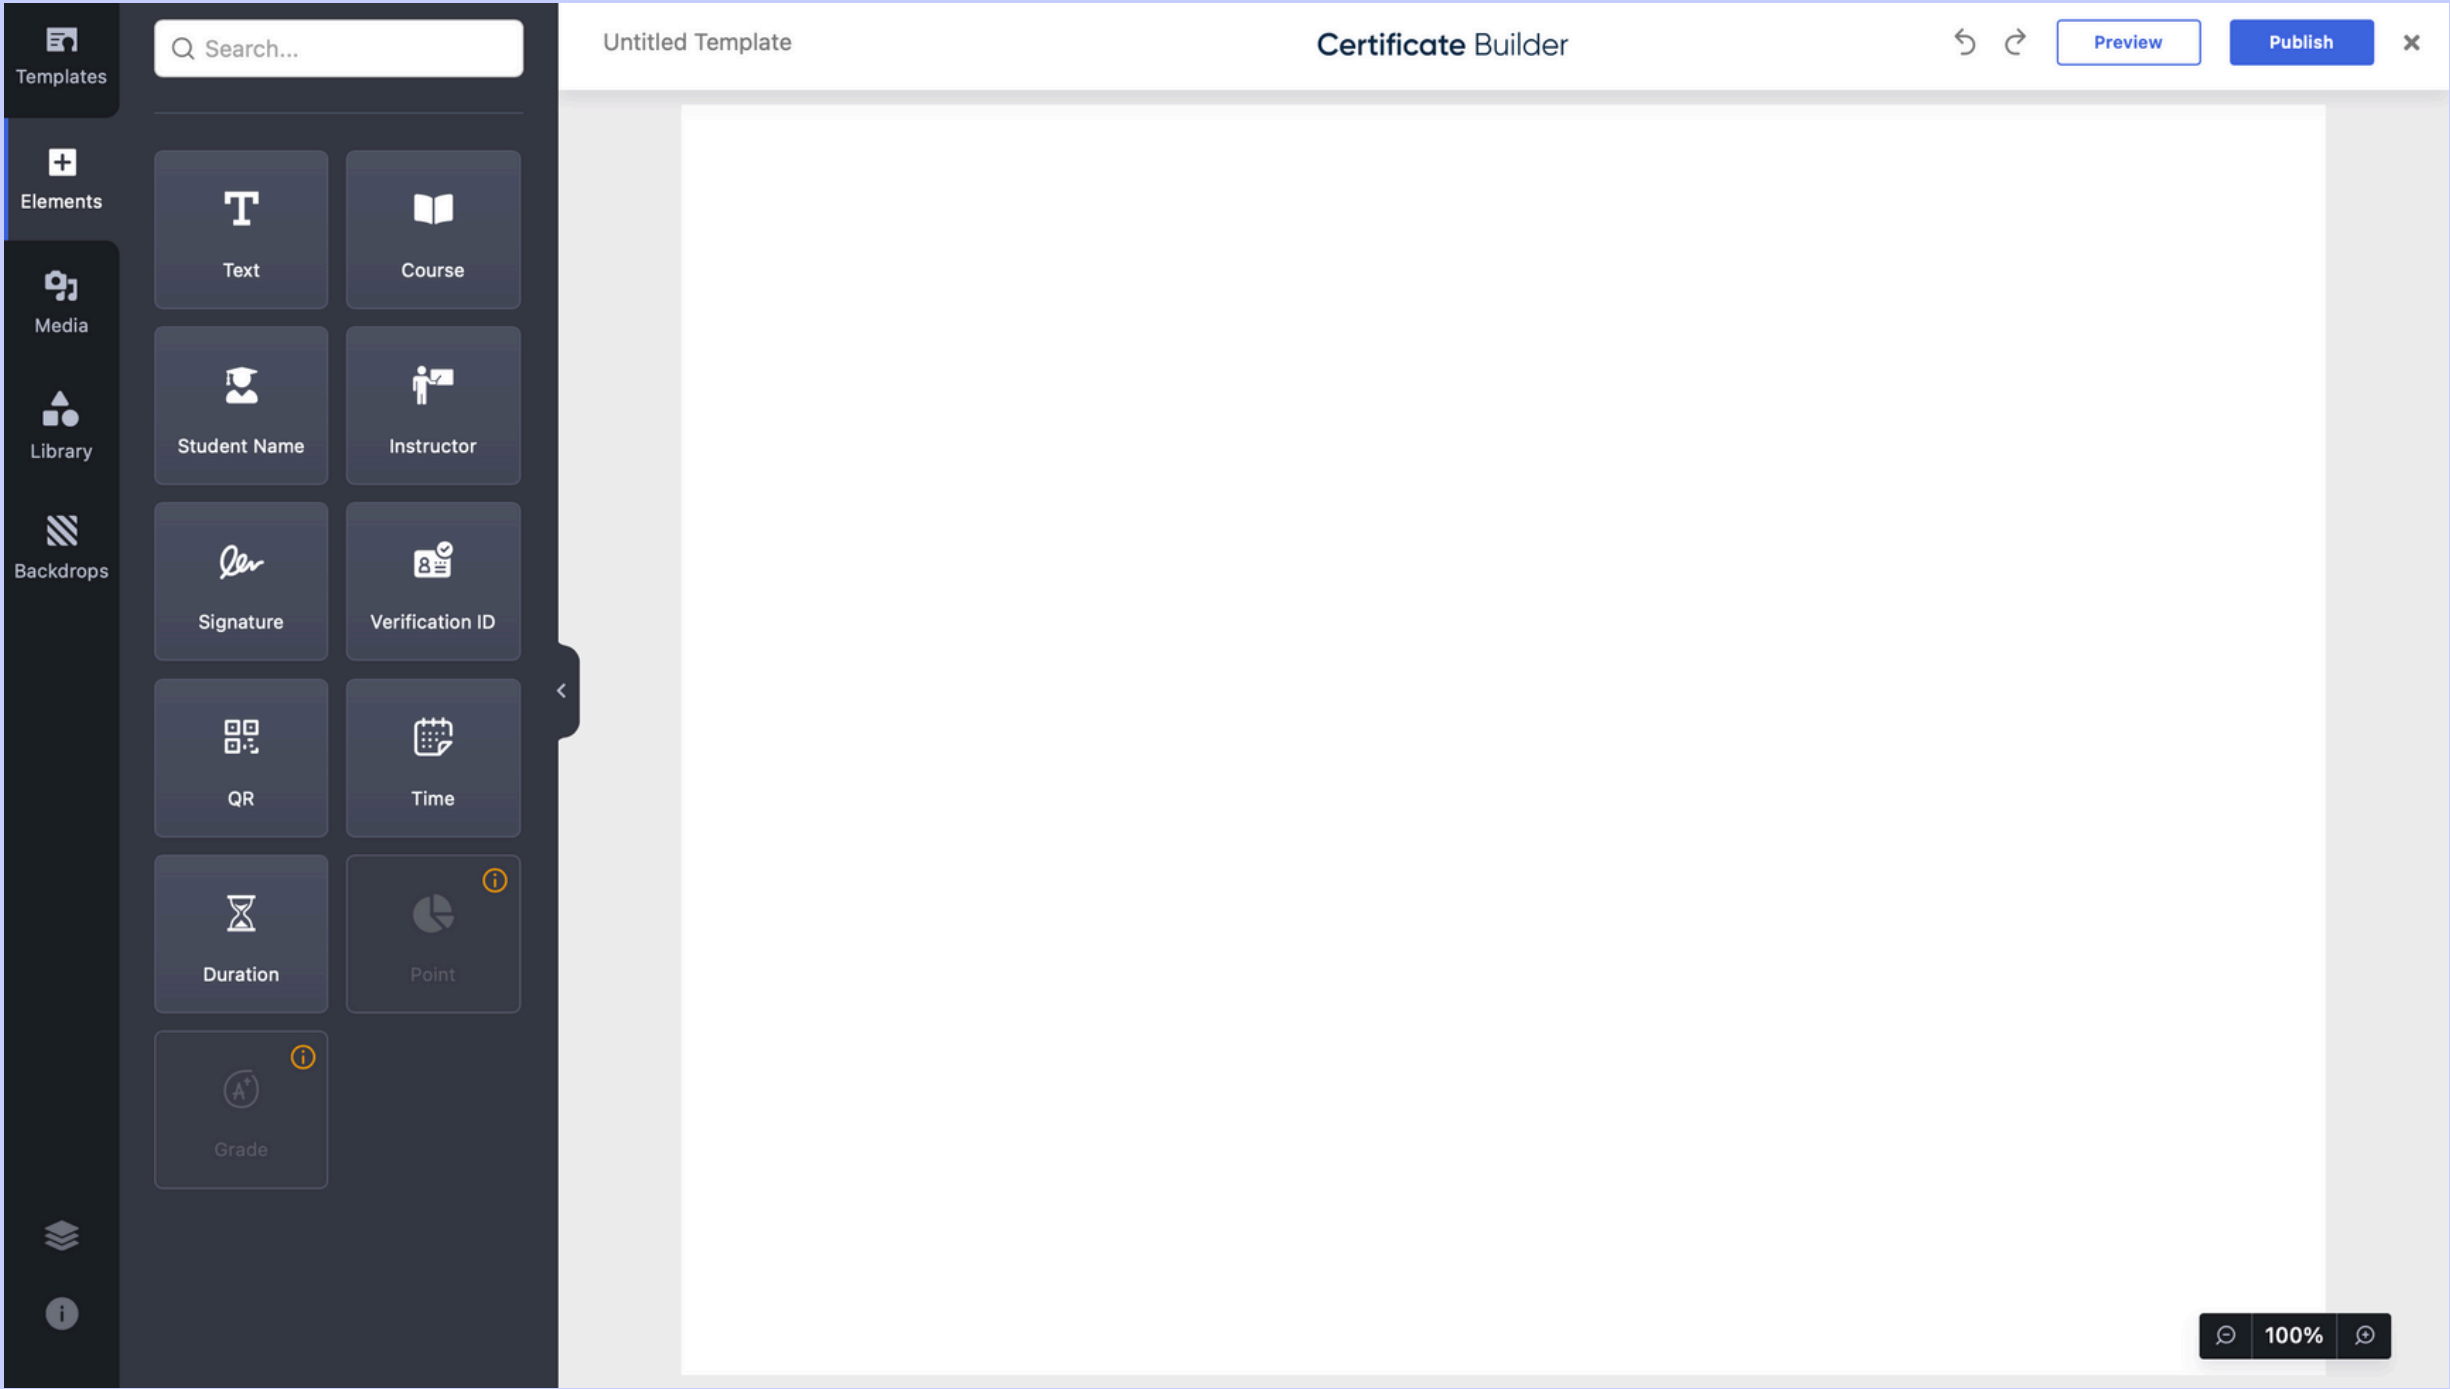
Templates
Elements
Media
Library
Backdrops

Search...

Text
Course
Student Name
Instructor
Signature
Verification ID
QR
Time
Duration
Point
Grade

Untitled Template
Certificate Builder
Preview
Publish

100%